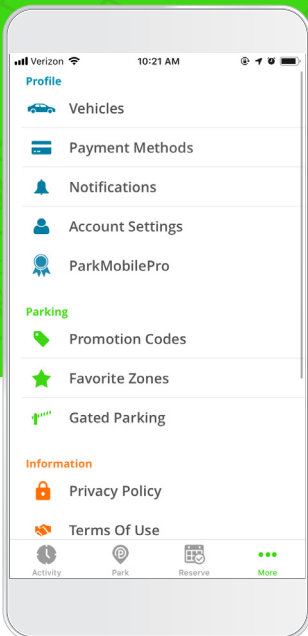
Verizon 10:21 AM

Profile

Vehicles

Payment Methods

Notifications

Account Settings

ParkMobilePro

Parking

Promotion Codes

Favorite Zones

Gated Parking

Information

Privacy Policy

Terms Of Use

Activity Park Reserve More